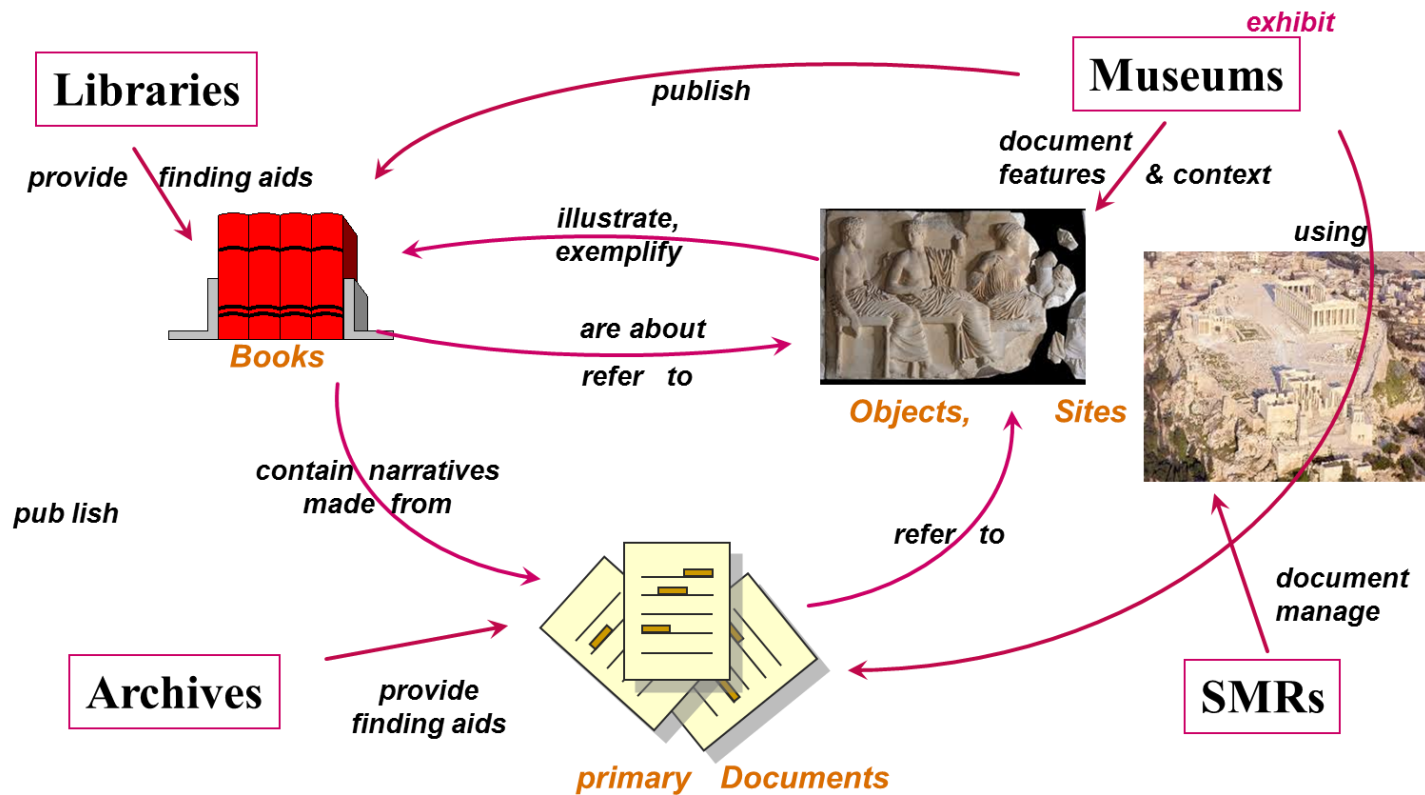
exhibit

Libraries

Museums

publish

provide finding aids

document features & context

illustrate, exemplify

using

Books

are about

refer to

Objects, Sites

contain narratives made from

pub lish

refer to

document manage

Archives

provide finding aids

SMRs

primary Documents